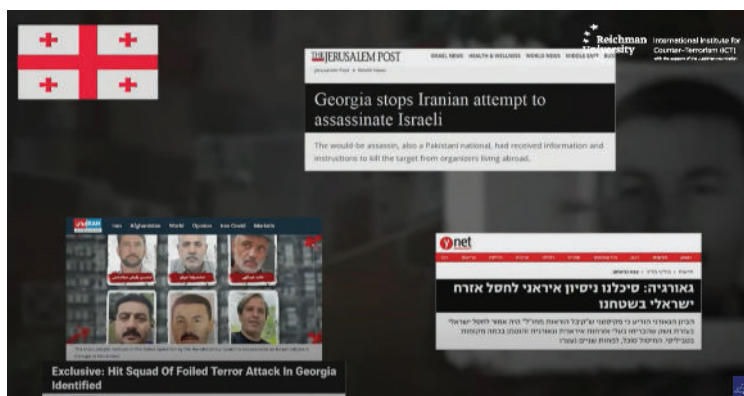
Reichman University

International Institute for Counter-Terrorism (ICT)

THE JERUSALEM POST ISRAEL NEWS HEALTH & WELLNESS WORLD NEWS MIDDLE EAST

Jerusalem Post > World News

Georgia stops Iranian attempt to assassinate Israeli

The would-be assassin, also a Pakistani national, had received information and instructions to kill the target from organizers living abroad.

Iran Afghanistan World Opinion Iran Covid Markets

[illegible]

Exclusive: Hit Squad Of Foiled Terror Attack In Georgia Identified

ynet

גאורגיה: סיכלנו ניסיון איראני לחסל אזרח ישראלי בשטחנו

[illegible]